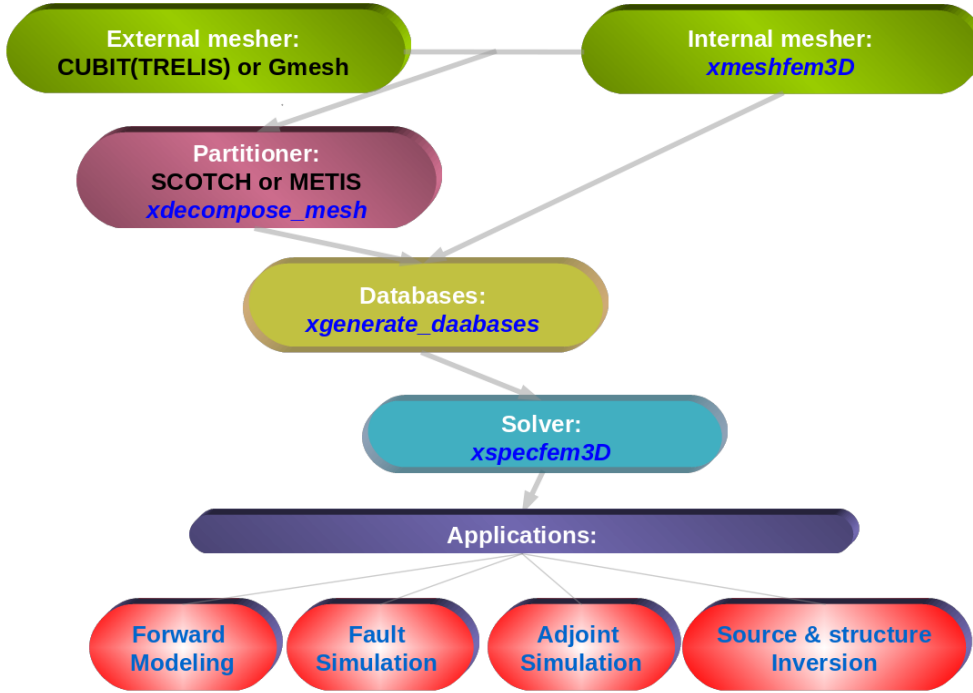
External mesher:
CUBIT(TRELIS) or Gmesh

Internal mesher:
xmeshfem3D

Partitioner:
SCOTCH or METIS
xdecompose_mesh

Databases:
xgenerate_daabases

Solver:
xspecfem3D

Applications:

Forward Modeling

Fault Simulation

Adjoint Simulation

Source & structure Inversion